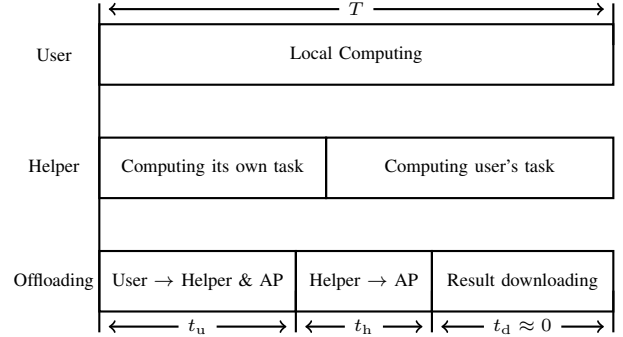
$T$

User

Local Computing

Helper

Computing its own task

Computing user's task

Offloading

User $\rightarrow$ Helper & AP

Helper $\rightarrow$ AP

Result downloading

$t_{\mathrm{u}}$

$t_{\mathrm{h}}$

$t_{\mathrm{d}} \approx 0$